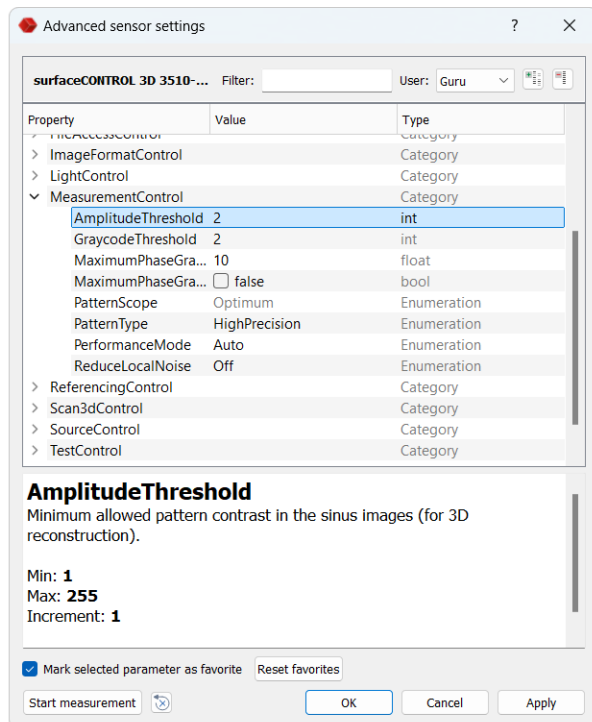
Advanced sensor settings

?

surfaceCONTROL 3D 3510-... Filter: User: Guru

| Property | Value | Type |
|---|---|---|
| FileAccessControl | | Category |
| ImageFormatControl | | Category |
| LightControl | | Category |
| MeasurementControl | | Category |
| AmplitudeThreshold | 2 | int |
| GraycodeThreshold | 2 | int |
| MaximumPhaseGra... | 10 | float |
| MaximumPhaseGra... | false | bool |
| PatternScope | Optimum | Enumeration |
| PatternType | HighPrecision | Enumeration |
| PerformanceMode | Auto | Enumeration |
| ReduceLocalNoise | Off | Enumeration |
| ReferencingControl | | Category |
| Scan3dControl | | Category |
| SourceControl | | Category |
| TestControl | | Category |

AmplitudeThreshold
Minimum allowed pattern contrast in the sinus images (for 3D reconstruction).

Min: 1
Max: 255
Increment: 1

Mark selected parameter as favorite Reset favorites

Start measurement OK Cancel Apply